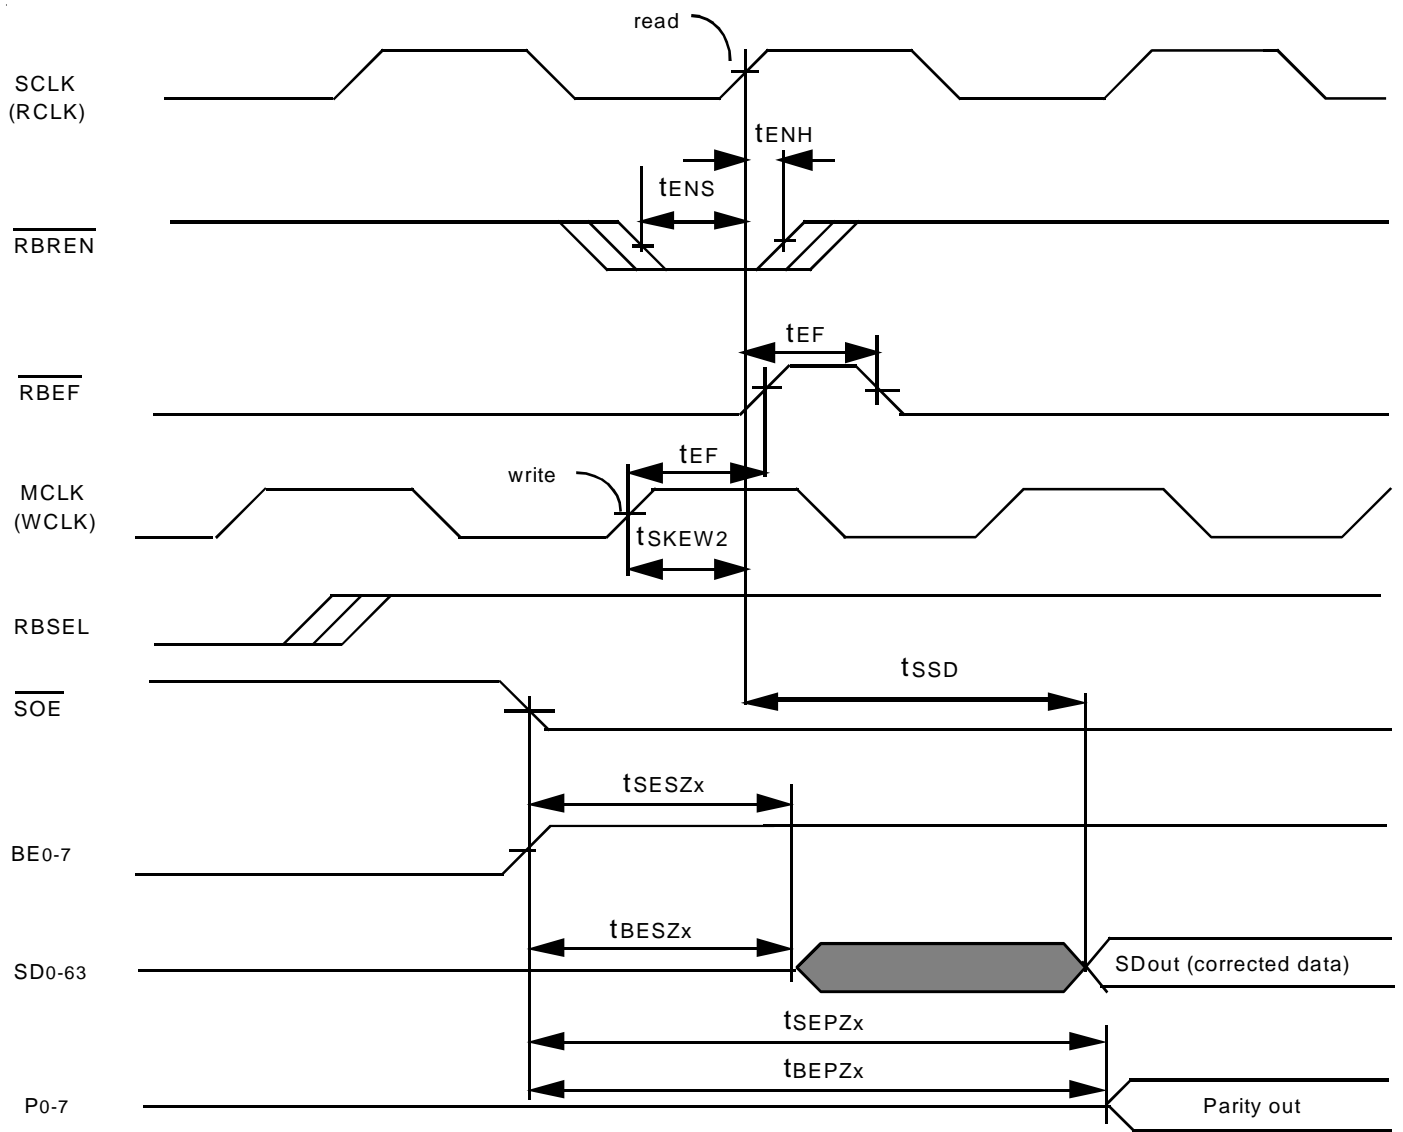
read

SCLK (RCLK)

$t_{ENH}$

$t_{ENS}$

$\overline{RBREN}$

$t_{EF}$

$\overline{RBEF}$

write

$t_{EF}$

MCLK (WCLK)

$t_{SKEW2}$

RBSEL

$t_{SSD}$

$\overline{SOE}$

$t_{SESZx}$

$BE_{0-7}$

$t_{BESZx}$

$SD_{0-63}$

SDout (corrected data)

$t_{SEPZx}$

$t_{BEPZx}$

$P_{0-7}$

Parity out